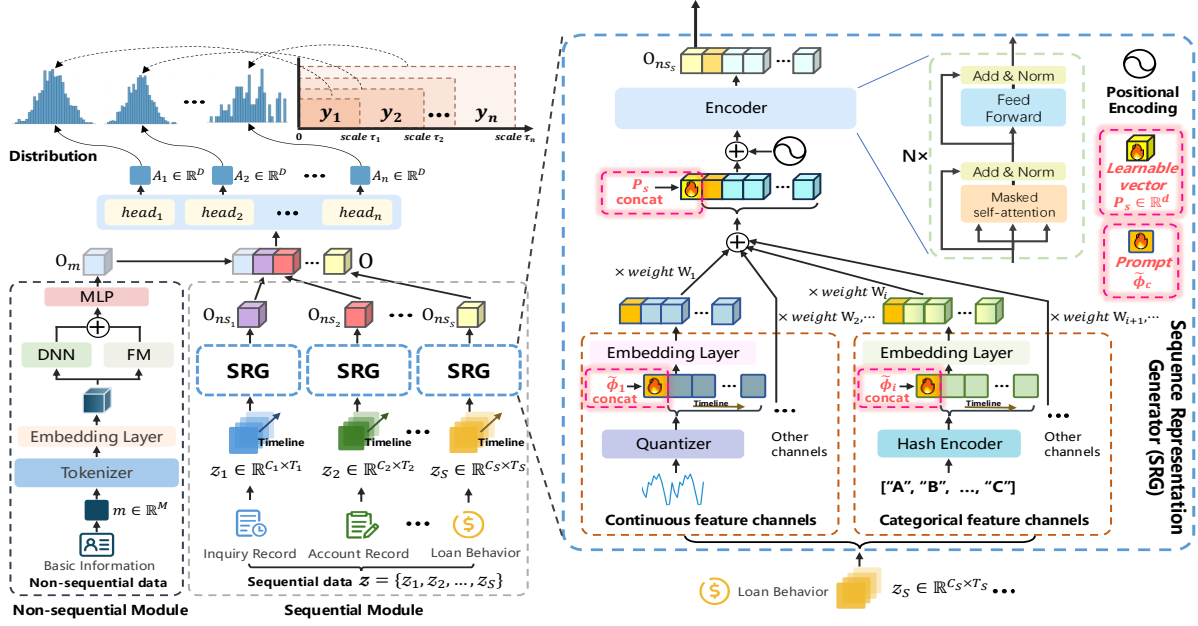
Distribution

$y_1$ $y_2$ ••• $y_n$

0 $scale\ \tau_1$ $scale\ \tau_2$ $scale\ \tau_n$

$A_1 \in \mathbb{R}^D$ $A_2 \in \mathbb{R}^D$ ••• $A_n \in \mathbb{R}^D$

$head_1$ $head_2$ ••• $head_n$

$O_m$ ••• O

MLP

DNN FM

Embedding Layer

Tokenizer

$m \in \mathbb{R}^M$

Basic Information

Non-sequential data

Non-sequential Module

$O_{ns_1}$ $O_{ns_2}$ ••• $O_{ns_S}$

SRG SRG SRG

Timeline Timeline ••• Timeline

$z_1 \in \mathbb{R}^{C_1 \times T_1}$ $z_2 \in \mathbb{R}^{C_2 \times T_2}$ ••• $z_S \in \mathbb{R}^{C_S \times T_S}$

Inquiry Record Account Record ••• Loan Behavior

Sequential data $z = \{z_1, z_2, \ldots, z_S\}$

Sequential Module

$O_{ns_S}$ •••

Encoder

$P_s$ concat

$\times$ weight $W_1$

$\times$ weight $W_i$

$\times$ weight $W_2, \cdots$

$\times$ weight $W_{i+1}, \cdots$

Embedding Layer

$\widetilde{\phi}_1$ concat

Timeline

Quantizer

Other channels

Continuous feature channels

Embedding Layer

$\widetilde{\phi}_i$ concat

Timeline

Hash Encoder

Other channels

["A", "B", …, "C"]

Categorical feature channels

N×

Add & Norm

Feed Forward

Add & Norm

Masked self-attention

Positional Encoding

Learnable vector $P_s \in \mathbb{R}^d$

Prompt $\widetilde{\phi}_c$

Sequence Representation Generator (SRG)

Loan Behavior $z_S \in \mathbb{R}^{C_S \times T_S}$ •••